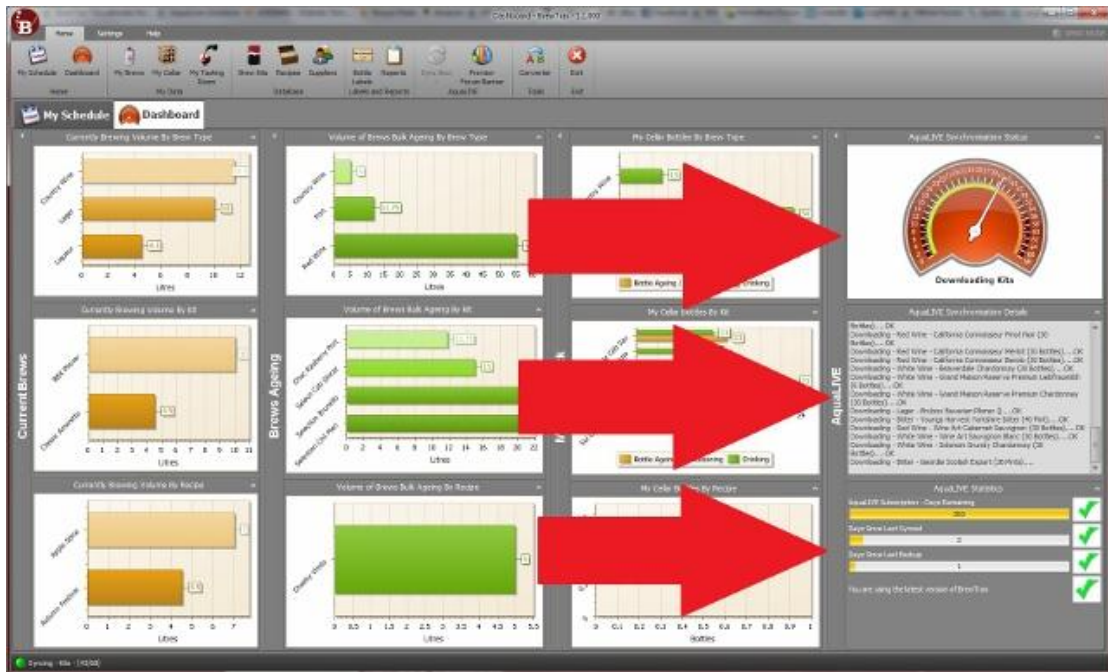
Home Settings Help

My Schedule Dashboard My Brews My Cellar My Tasting Zones Brew Kits Recipes Suppliers Bottle Labels Reports Sync Now Premier Forum Banner Converter Exit

My Schedule Dashboard

Currently Brewing Volume By Brew Type

Country Wine
Lager
Liqueur

0 2 4 6 8 10 12
Litres

Volume of Brews Bulk Ageing By Brew Type

Country Wine
Port
Red Wine

0 5 10 15 20 25 30 35 40 45 50 55 60
Litres

My Cellar Bottles By Brew Type

Country Wine

Bottle Ageing Drinking

AquaLIVE Synchronisation Status

Downloading Kits

Currently Brewing Volume By Kit

Cheap Amaretto

0 1 2 3 4 5 6 7 8 9 10 11
Litres

Current Brews

Volume of Brews Bulk Ageing By Kit

Selection Cab Merlot
Selection Brunello

0 2 4 6 8 10 12 14 16 18 20 22
Litres

Brews Ageing

My Cellar Bottles By Kit

Bottle Ageing Drinking

AquaLIVE Synchronisation Details

Bottles) ... OK
Downloading - Red Wine - California Connoisseur Pinot Noir (30 Bottles) ... OK
Downloading - Red Wine - California Connoisseur Merlot (30 Bottles) ... OK
Downloading - Red Wine - California Connoisseur Barolo (30 Bottles) ... OK
Downloading - White Wine - Beaverdale Chardonnay (30 Bottles) ... OK
Downloading - White Wine - Grand Maison Reserve Premium ... OK
Downloading - White Wine - Grand Maison Reserve Premium Chardonnay (30 Bottles) ... OK
Downloading - Lager - ... OK
Downloading - Bitter - ... OK
Downloading - Red Wine - Wine Art Cabernet Sauvignon (30 Bottles) ... OK
Downloading - White Wine - Wine Art Sauvignon Blanc (30 Bottles) ... OK
Downloading - White Wine - ... Chardonnay (30 Bottles) ... OK
Downloading - Bitter - ... OK

AquaLIVE

Currently Brewing Volume By Recipe

Apple Wine

0 1 2 3 4 5 6 7
Litres

Volume of Brews Bulk Ageing By Recipe

Cherry Wine

0 0.5 1 1.5 2 2.5 3 3.5 4 4.5 5 5.5
Litres

My Cellar Bottles By Recipe

0 0.1 0.2 0.3 0.4 0.5 0.6 0.7 0.8 0.9 1
Bottles

AquaLIVE Statistics

AquaLIVE Subscription - Days Remaining
365
Days Since Last Synced
2
Days Since Last Backup
1
You are using the latest version of BrewTrax

Syncing - Kits - [43/68]